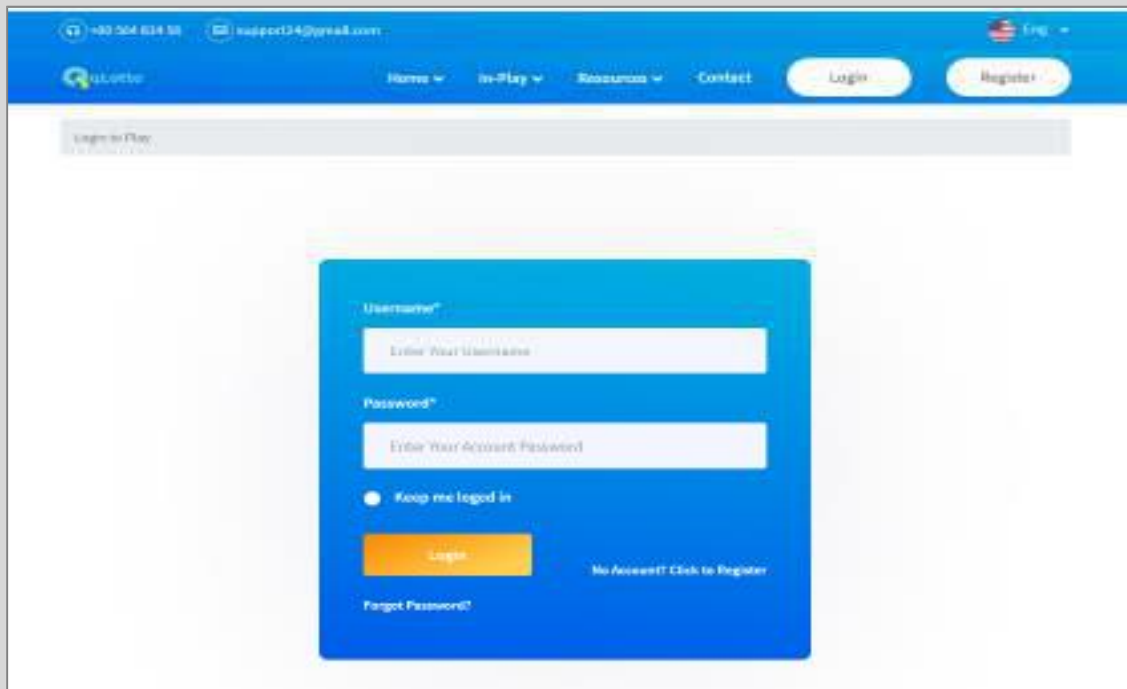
+00 504 834 56 support24@gmail.com

Eng

qLotto

Home In-Play Resources Contact Login Register

Login to Play

Username*

Enter Your Username

Password*

Enter Your Account Password

Keep me loged in

Login

No Account? Click to Register

Forgot Password?